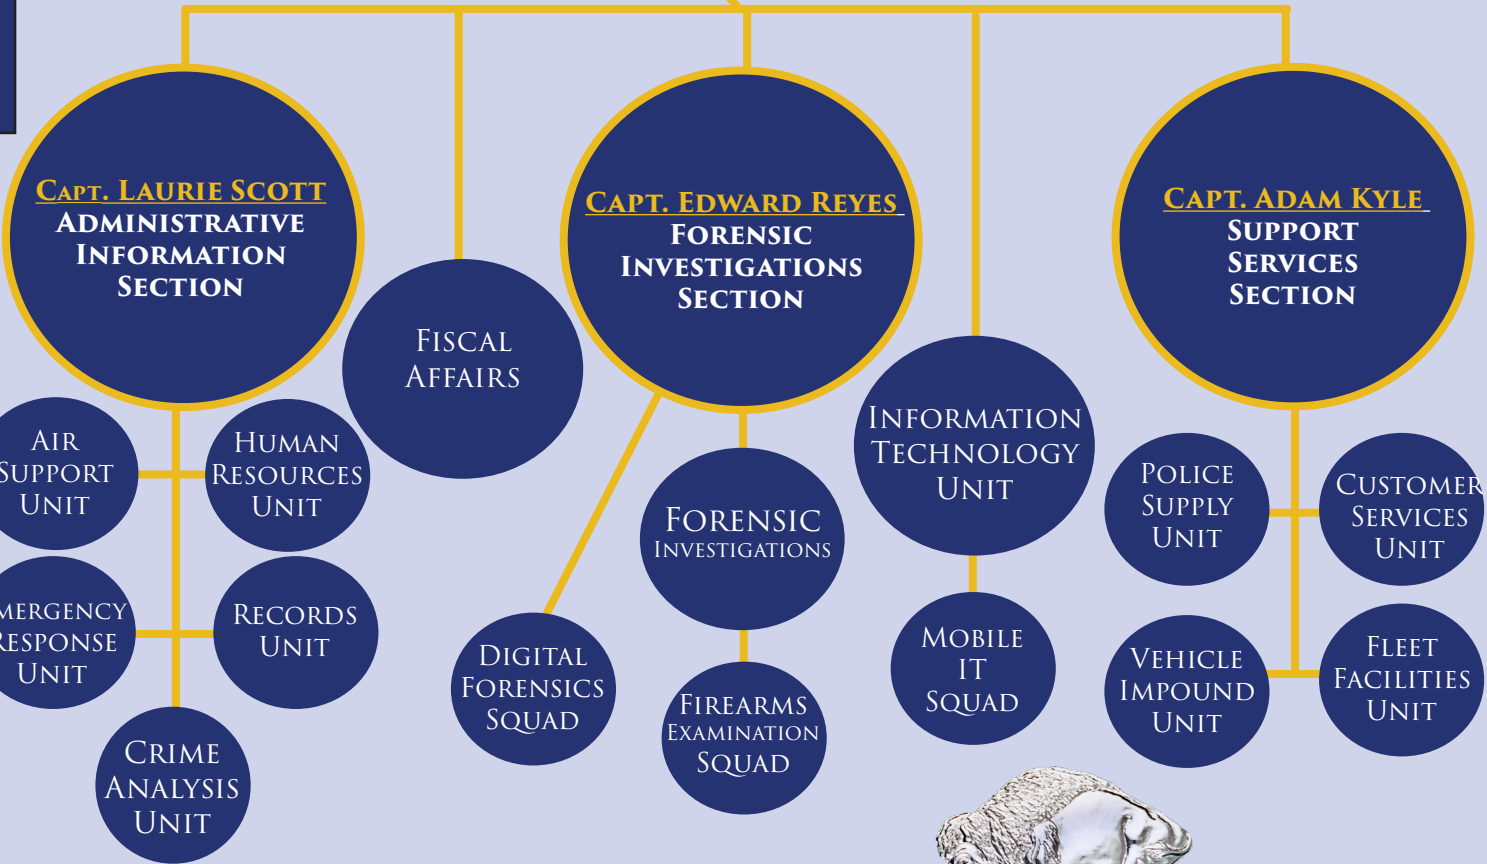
Capt. Laurie Scott
Administrative Information Section

Fiscal Affairs

Capt. Edward Reyes
Forensic Investigations Section

Information Technology Unit

Capt. Adam Kyle
Support Services Section

Air Support Unit

Human Resources Unit

mergency esponse Unit

Records Unit

Crime Analysis Unit

Digital Forensics Squad

Forensic Investigations

Firearms Examination Squad

Mobile IT Squad

Police Supply Unit

Customer Services Unit

Vehicle Impound Unit

Fleet Facilities Unit